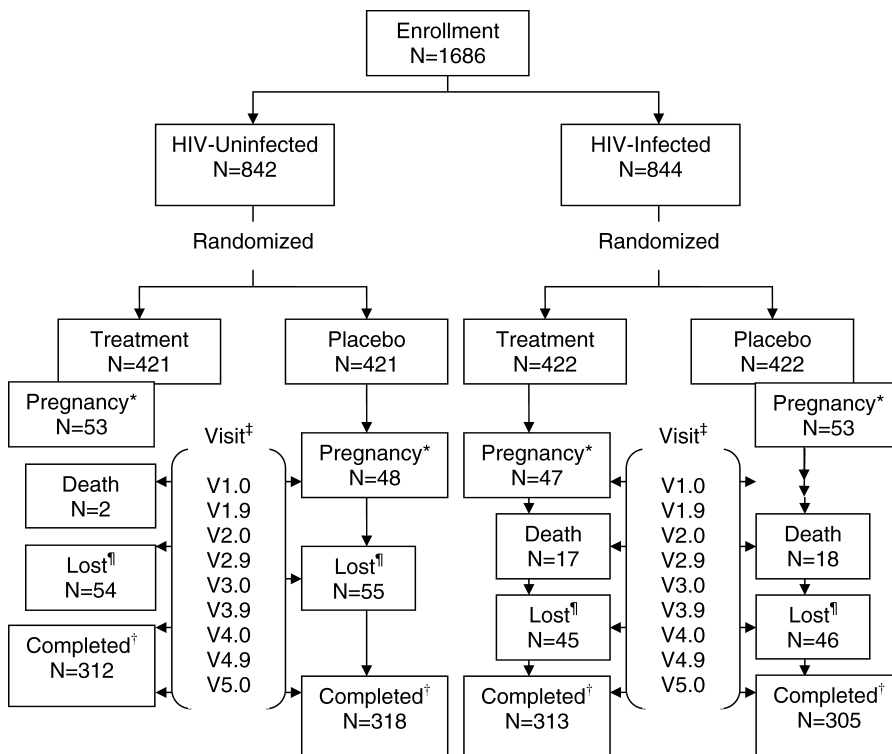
Enrollment
N=1686

HIV-Uninfected
N=842

HIV-Infected
N=844

Randomized

Randomized

Treatment
N=421

Placebo
N=421

Treatment
N=422

Placebo
N=422

Pregnancy*
N=53

Visit‡
V1.0
V1.9
V2.0
V2.9
V3.0
V3.9
V4.0
V4.9
V5.0

Death
N=2

Lost¶
N=54

Completed†
N=312

Pregnancy*
N=48

Lost¶
N=55

Completed†
N=318

Pregnancy*
N=47

Death
N=17

Lost¶
N=45

Completed†
N=313

Visit‡
V1.0
V1.9
V2.0
V2.9
V3.0
V3.9
V4.0
V4.9
V5.0

Pregnancy*
N=53

Death
N=18

Lost¶
N=46

Completed†
N=305